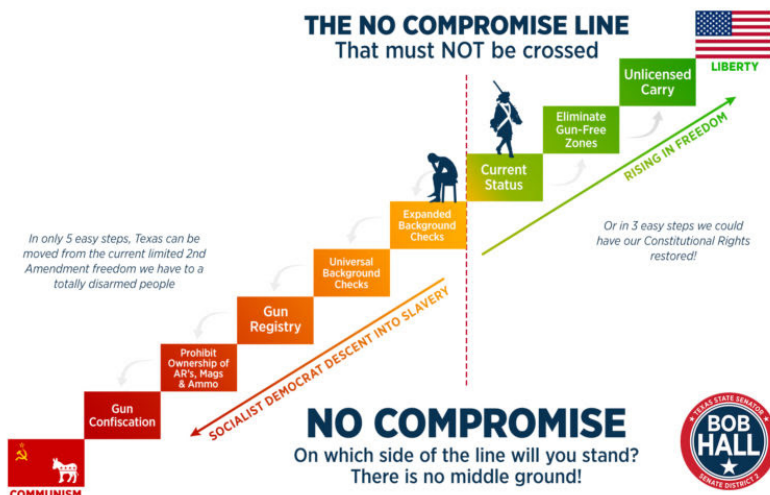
THE NO COMPROMISE LINE
That must NOT be crossed

LIBERTY

Unlicensed Carry

Eliminate Gun-Free Zones

RISING IN FREEDOM

Current Status

Expanded Background Checks

Universal Background Checks

Gun Registry

Prohibit Ownership of AR's, Mags & Ammo

Gun Confiscation

COMMUNISM

In only 5 easy steps, Texas can be moved from the current limited 2nd Amendment freedom we have to a totally disarmed people

Or in 3 easy steps we could have our Constitutional Rights restored!

SOCIALIST DEMOCRAT DESCENT INTO SLAVERY

NO COMPROMISE
On which side of the line will you stand?
There is no middle ground!

TEXAS STATE SENATOR
BOB HALL
SENATE DISTRICT 2